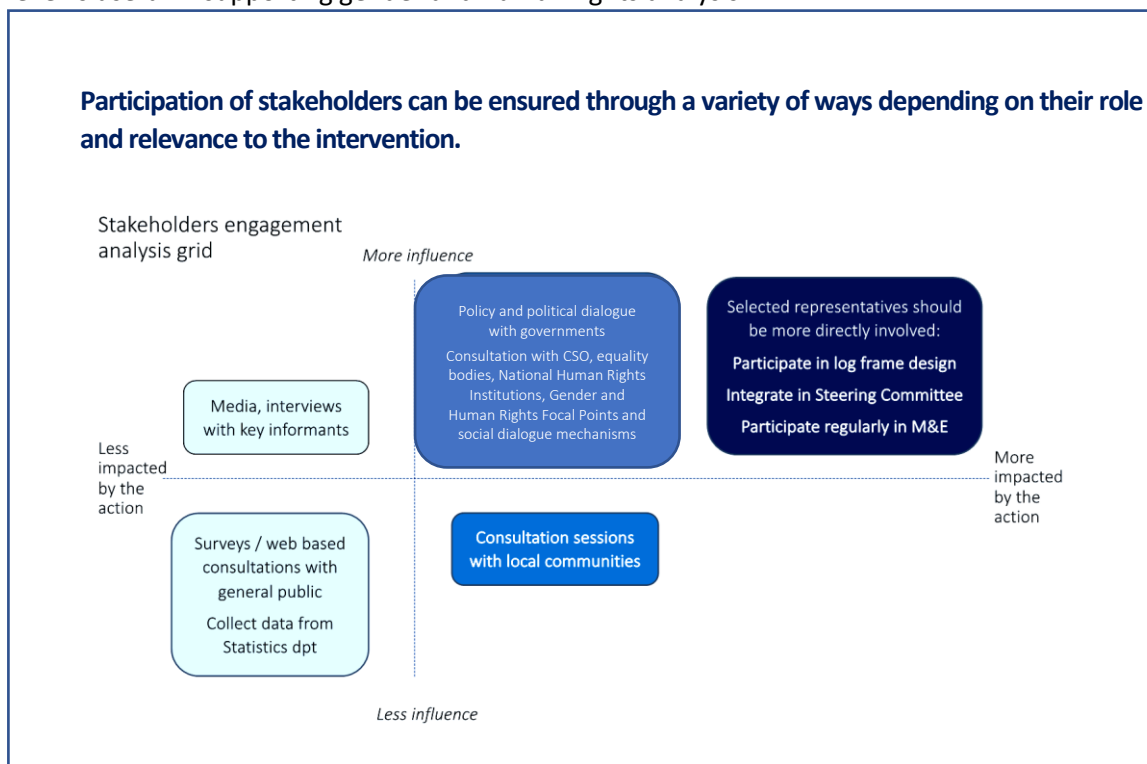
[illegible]

**Participation of stakeholders can be ensured through a variety of ways depending on their role and relevance to the intervention.**

Stakeholders engagement analysis grid

More influence

Policy and political dialogue with governments

Consultation with CSO, equality bodies, National Human Rights Institutions, Gender and Human Rights Focal Points and social dialogue mechanisms

Selected representatives should be more directly involved:

Participate in log frame design

Integrate in Steering Committee

Participate regularly in M&E

Media, interviews with key informants

Less impacted by the action

More impacted by the action

Surveys / web based consultations with general public

Collect data from Statistics dpt

Consultation sessions with local communities

Less influence